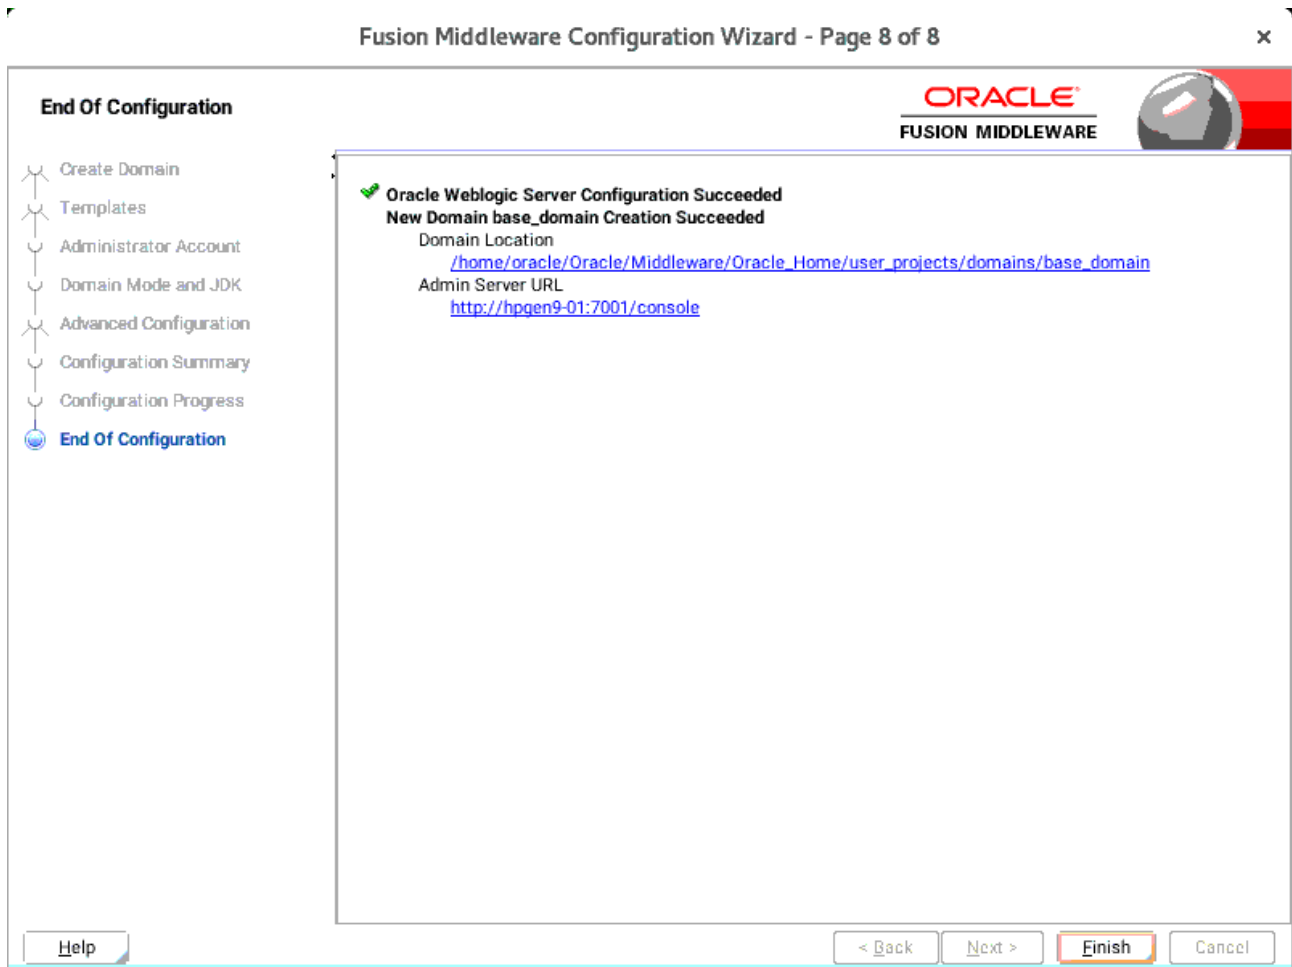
Fusion Middleware Configuration Wizard - Page 8 of 8

×

End Of Configuration

ORACLE
FUSION MIDDLEWARE

Create Domain
Templates
Administrator Account
Domain Mode and JDK
Advanced Configuration
Configuration Summary
Configuration Progress
End Of Configuration

Oracle Weblogic Server Configuration Succeeded
New Domain base_domain Creation Succeeded
Domain Location
/home/oracle/Oracle/Middleware/Oracle_Home/user_projects/domains/base_domain
Admin Server URL
http://hpgen9-01:7001/console

Help

< Back

Next >

Finish

Cancel